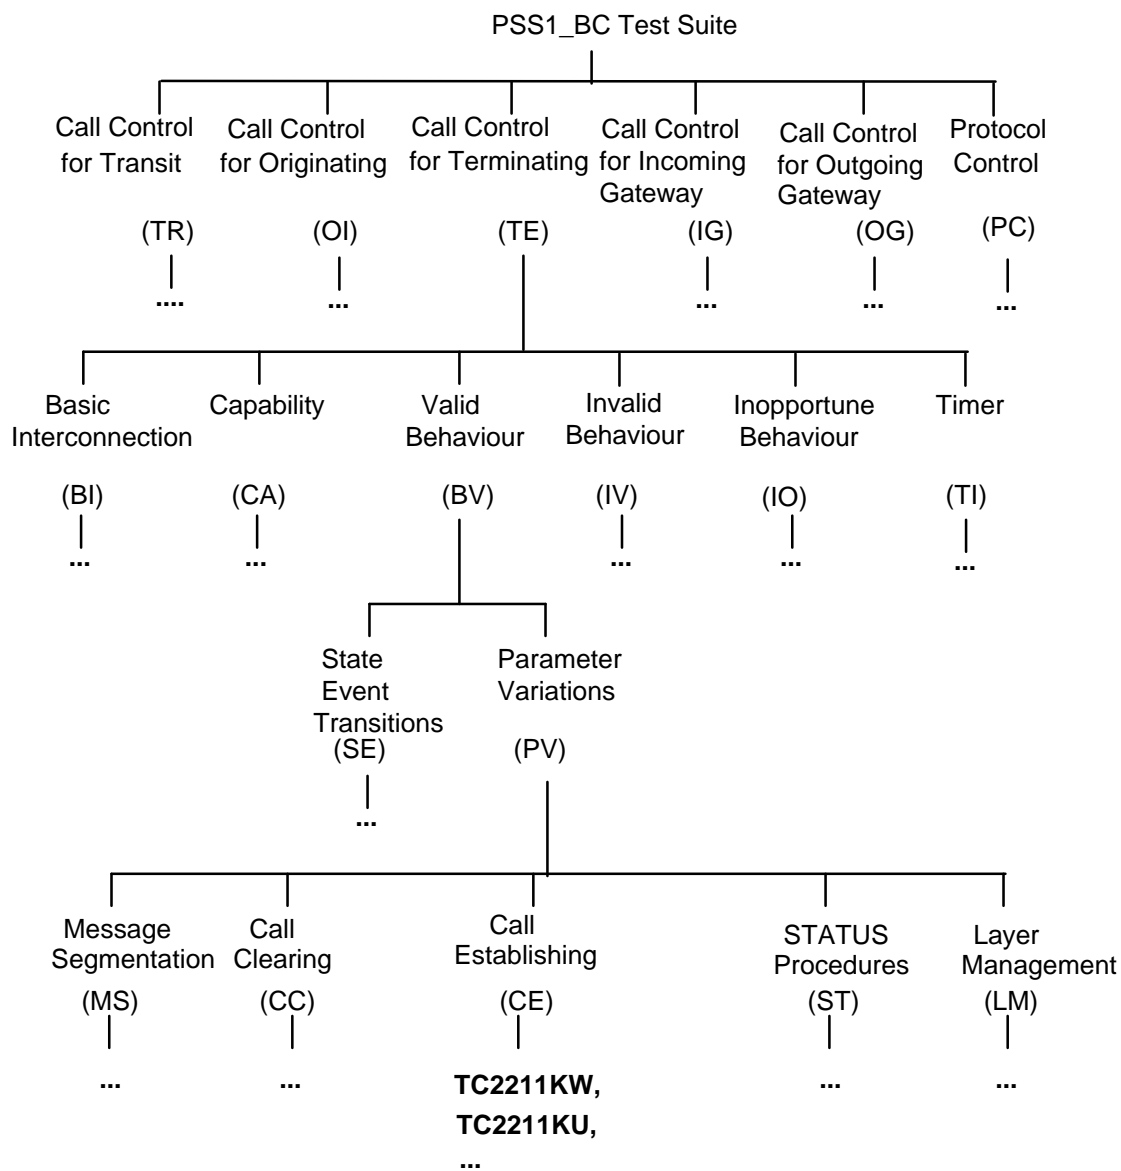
PSS1_BC Test Suite

Call Control for Transit
(TR)
....

Call Control for Originating
(OI)
...

Call Control for Terminating
(TE)

Call Control for Incoming Gateway
(IG)
...

Call Control for Outgoing Gateway
(OG)
...

Protocol Control
(PC)
...

Basic Interconnection
(BI)
...

Capability
(CA)
...

Valid Behaviour
(BV)

Invalid Behaviour
(IV)
...

Inopportune Behaviour
(IO)
...

Timer
(TI)
...

State Event Transitions
(SE)
...

Parameter Variations
(PV)

Message Segmentation
(MS)
...

Call Clearing
(CC)
...

Call Establishing
(CE)
TC2211KW,
TC2211KU,
...

STATUS Procedures
(ST)
...

Layer Management
(LM)
...